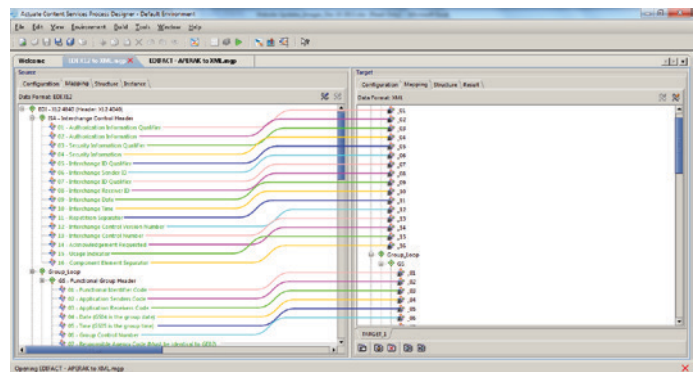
Actuate Content Services Process Designer - Default Environment

File Edit View Environment Build Tools Window Help

Welcome EDI X12 to XML.mgo EDIFACT - APERAK to XML.mgo

Source
Configuration Mapping Structure Instance
Data Format: EDI X12

EDI - X12-4040 (Header: X12-4040)
ISA - Interchange Control Header
01 - Authorization Information Qualifier
02 - Authorization Information
03 - Security Information Qualifier
04 - Security Information
05 - Interchange ID Qualifier
06 - Interchange Sender ID
07 - Interchange ID Qualifier
08 - Interchange Receiver ID
09 - Interchange Date
10 - Interchange Time
11 - Repetition Separator
12 - Interchange Control Version Number
13 - Interchange Control Number
14 - Acknowledgement Requested
15 - Usage Indicator
16 - Component Element Separator
Group_Loop
GS - Functional Group Header
01 - Functional Identifier Code
02 - Application Senders Code
03 - Application Receivers Code
04 - Date (CCYYMMDD is the group date)
05 - Time (HHMM is the group time)
06 - Group Control Number
07 - Responsible Agency Code (Must be identical to GS07)

Target
Configuration Mapping Structure Result
Data Format: XML

_01
_02
_03
_04
_05
_06
_07
_08
_09
_10
_11
_12
_13
_14
_15
_16
Group_Loop
GS
_01
_02
_03
_04
_05
_06

TARGET_1

Opening EDIFACT - APERAK to XML.mgo